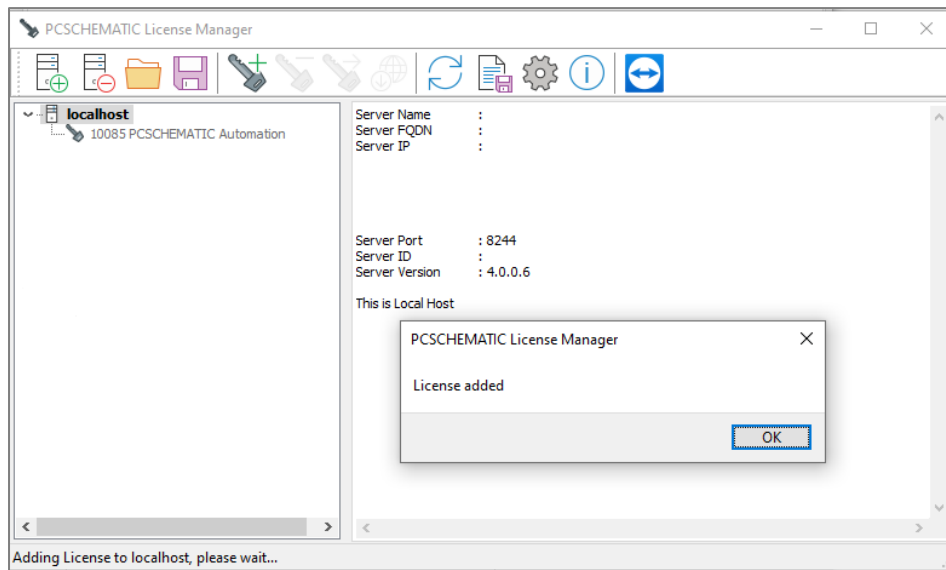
PCSCHEMATIC License Manager

localhost
10085 PCSCHEMATIC Automation

Server Name :
Server FQDN :
Server IP :

Server Port : 8244
Server ID :
Server Version : 4.0.0.6

This is Local Host

PCSCHEMATIC License Manager

License added

OK

Adding License to localhost, please wait...